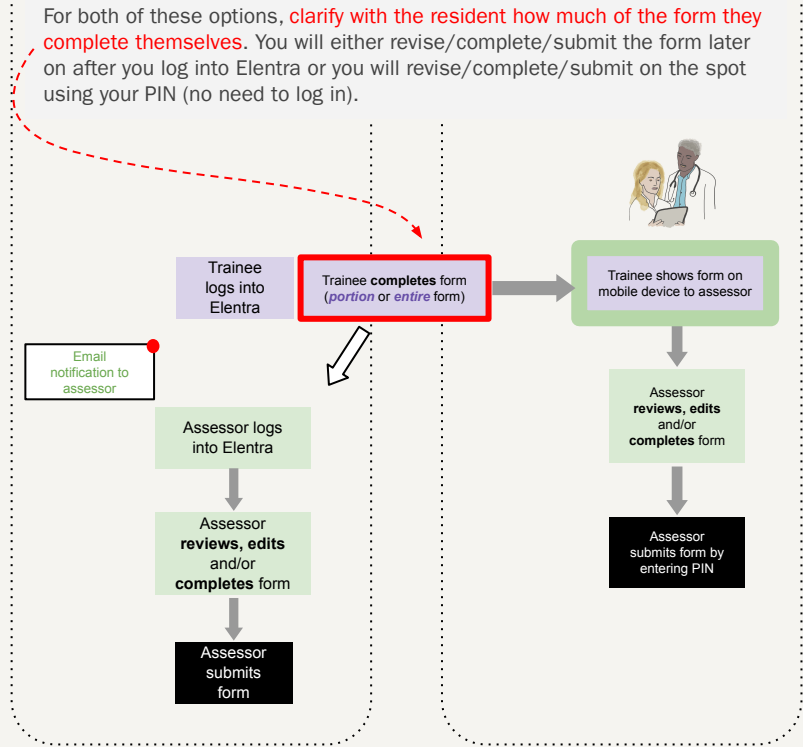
For both of these options, clarify with the resident how much of the form they complete themselves. You will either revise/complete/submit the form later on after you log into Elentra or you will revise/complete/submit on the spot using your PIN (no need to log in).

Trainee logs into Elentra

Trainee completes form (portion or entire form)

Trainee shows form on mobile device to assessor

Email notification to assessor

Assessor logs into Elentra

Assessor reviews, edits and/or completes form

Assessor submits form

Assessor reviews, edits and/or completes form

Assessor submits form by entering PIN